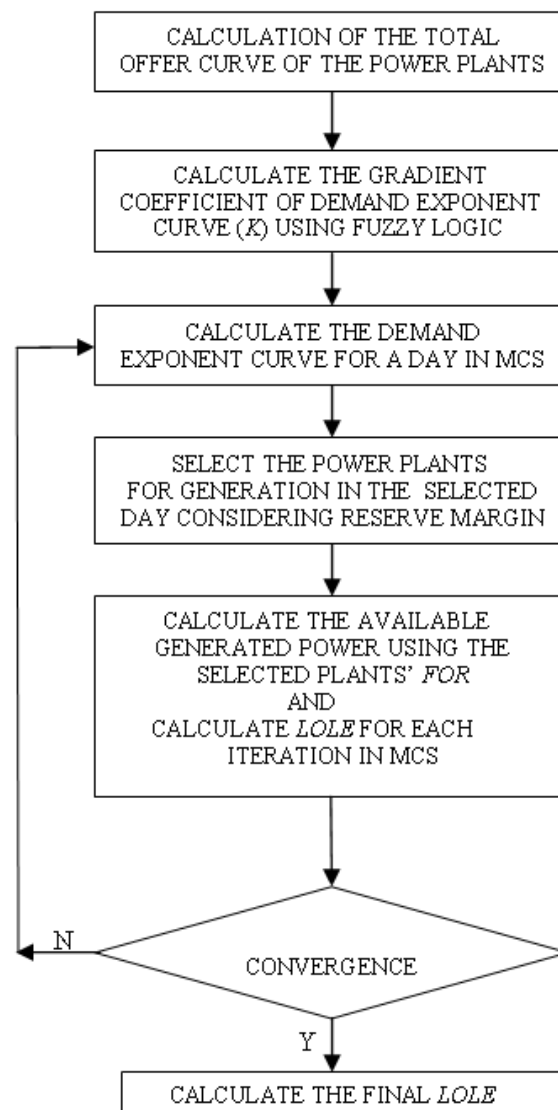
CALCULATION OF THE TOTAL OFFER CURVE OF THE POWER PLANTS

CALCULATE THE GRADIENT COEFFICIENT OF DEMAND EXPONENT CURVE (K) USING FUZZY LOGIC

CALCULATE THE DEMAND EXPONENT CURVE FOR A DAY IN MCS

SELECT THE POWER PLANTS FOR GENERATION IN THE SELECTED DAY CONSIDERING RESERVE MARGIN

CALCULATE THE AVAILABLE GENERATED POWER USING THE SELECTED PLANTS' FOR
AND
CALCULATE LOLE FOR EACH ITERATION IN MCS

N

CONVERGENCE

Y

CALCULATE THE FINAL LOLE